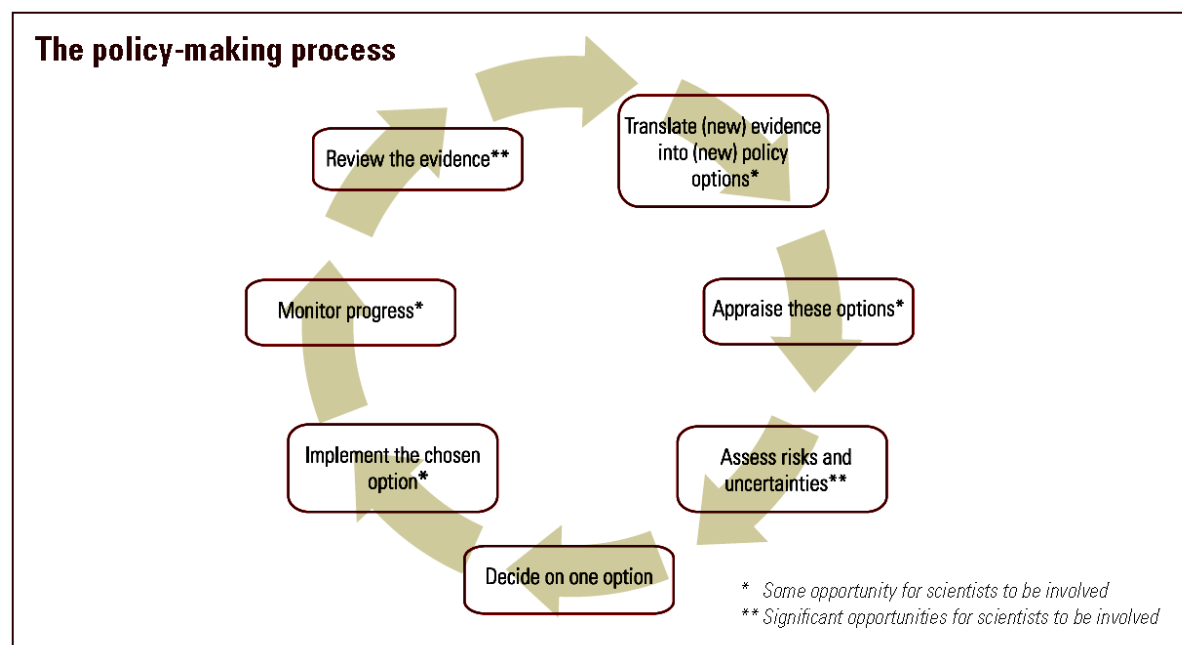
The policy-making process

Review the evidence**

Translate (new) evidence into (new) policy options*

Appraise these options*

Assess risks and uncertainties**

Decide on one option

Implement the chosen option*

Monitor progress*

* Some opportunity for scientists to be involved
** Significant opportunities for scientists to be involved